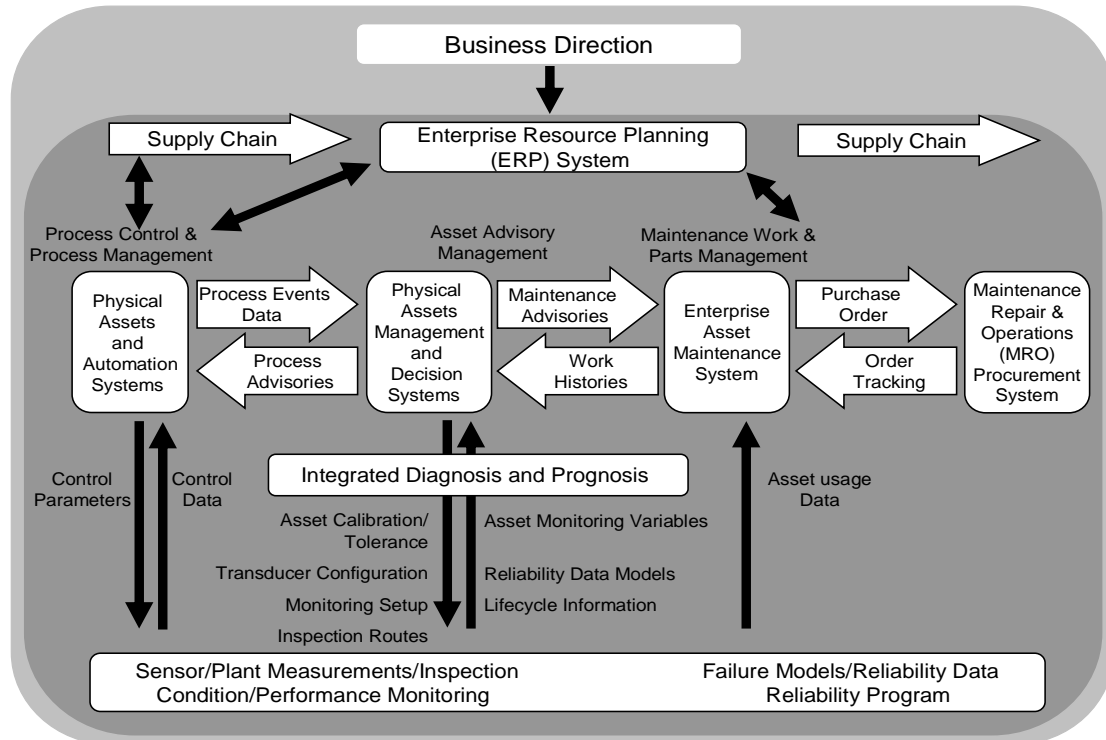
Business Direction

Supply Chain

Enterprise Resource Planning (ERP) System

Supply Chain

Process Control & Process Management

Asset Advisory Management

Maintenance Work & Parts Management

Physical Assets and Automation Systems

Process Events Data

Process Advisories

Physical Assets Management and Decision Systems

Maintenance Advisories

Work Histories

Enterprise Asset Maintenance System

Purchase Order

Order Tracking

Maintenance Repair & Operations (MRO) Procurement System

Control Parameters

Control Data

Integrated Diagnosis and Prognosis

Asset Calibration/ Tolerance

Transducer Configuration

Monitoring Setup

Inspection Routes

Asset Monitoring Variables

Reliability Data Models

Lifecycle Information

Asset usage Data

Sensor/Plant Measurements/Inspection
Condition/Performance Monitoring

Failure Models/Reliability Data
Reliability Program